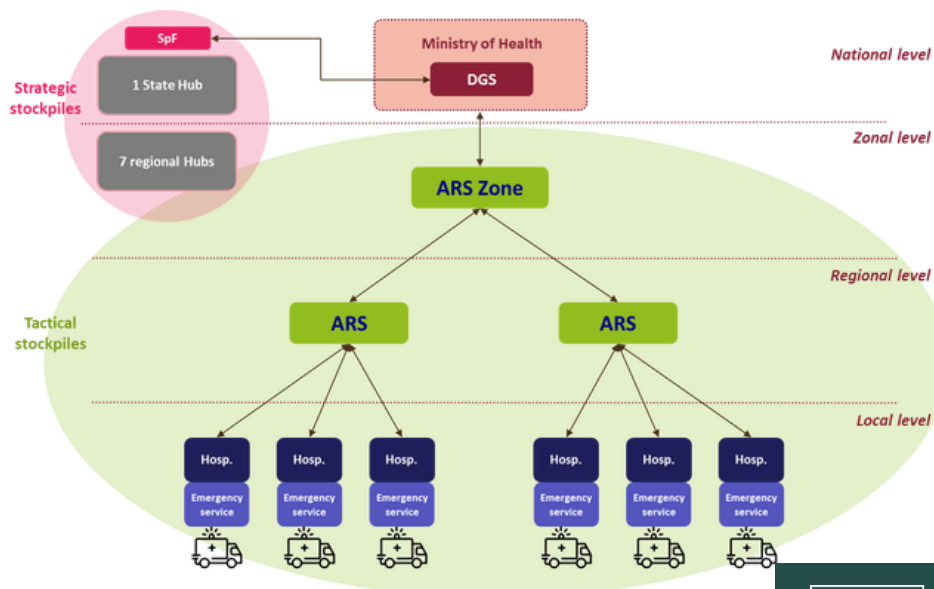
SpF

1 State Hub

7 regional Hubs

Strategic stockpiles

Ministry of Health

DGS

National level

Zonal level

ARS Zone

Regional level

Tactical stockpiles

ARS

ARS

Local level

Hosp.

Emergency service

Hosp.

Emergency service

Hosp.

Emergency service

Hosp.

Emergency service

Hosp.

Emergency service

Hosp.

Emergency service